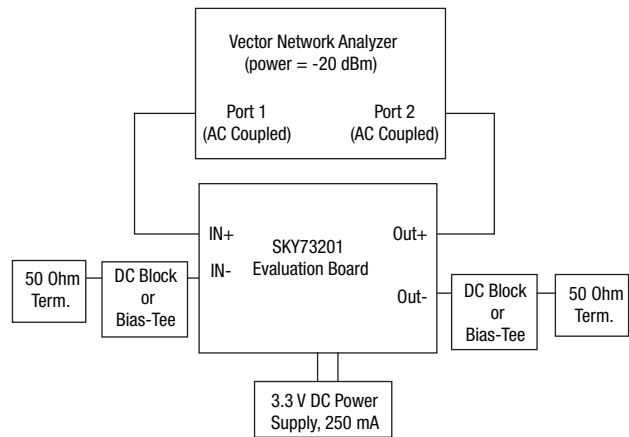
Vector Network Analyzer
(power = -20 dBm)

Port 1
(AC Coupled)

Port 2
(AC Coupled)

IN+

IN-

SKY73201
Evaluation Board

Out+

Out-

50 Ohm
Term.

DC Block
or
Bias-Tee

DC Block
or
Bias-Tee

50 Ohm
Term.

3.3 V DC Power
Supply, 250 mA